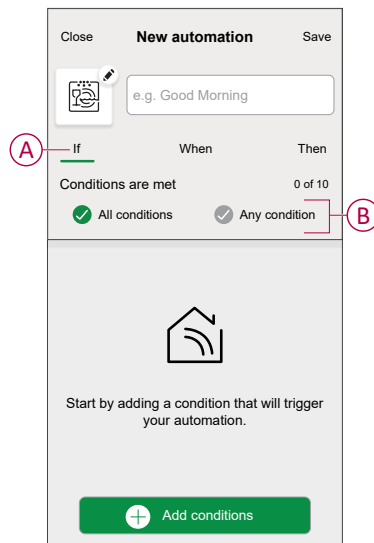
Close New automation Save

e.g. Good Morning

A

If When Then

Conditions are met 0 of 10

All conditions Any condition

B

Start by adding a condition that will trigger your automation.

Add conditions